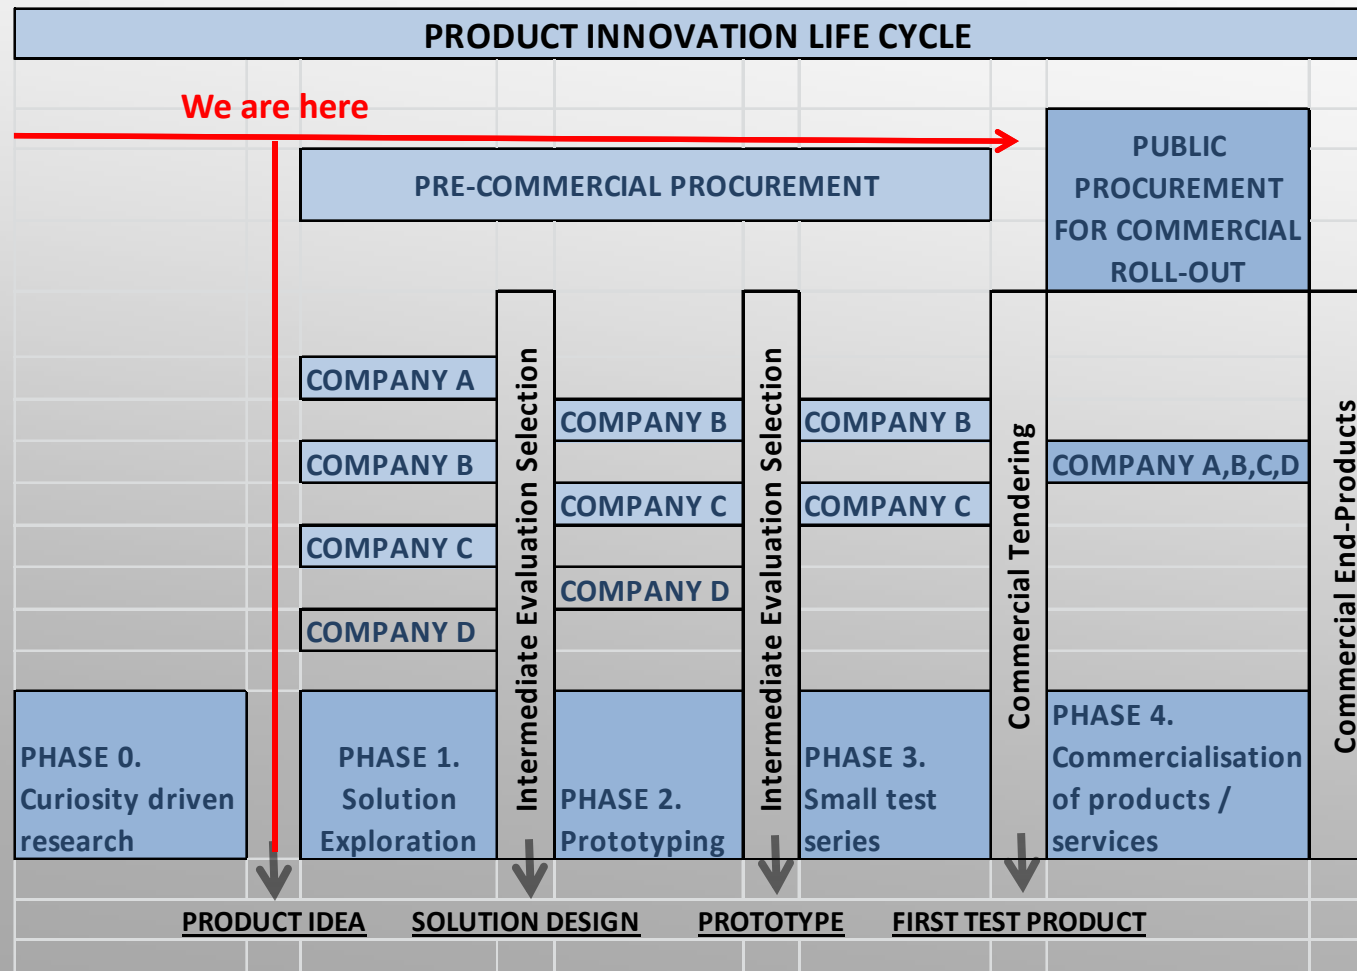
PRODUCT INNOVATION LIFE CYCLE

We are here

PRE-COMMERCIAL PROCUREMENT

PUBLIC PROCUREMENT FOR COMMERCIAL ROLL-OUT

COMPANY A

COMPANY B

COMPANY C

COMPANY D

Intermediate Evaluation Selection

COMPANY B

COMPANY C

COMPANY D

Intermediate Evaluation Selection

COMPANY B

COMPANY C

Commercial Tendering

COMPANY A,B,C,D

Commercial End-Products

PHASE 0. Curiosity driven research

PHASE 1. Solution Exploration

PHASE 2. Prototyping

PHASE 3. Small test series

PHASE 4. Commercialisation of products / services

PRODUCT IDEA

SOLUTION DESIGN

PROTOTYPE

FIRST TEST PRODUCT